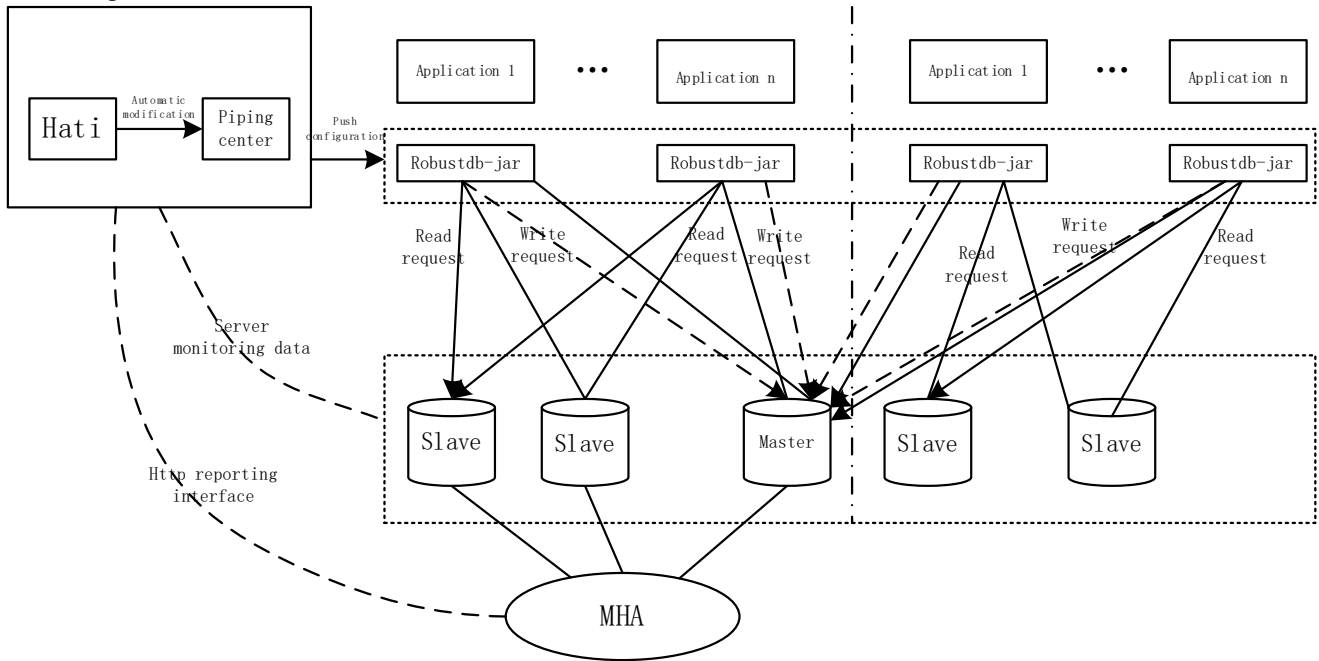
Hati

Automatic modification

Piping center

Push configuration

Application 1

Application n

Application 1

Application n

Robustdb-jar

Robustdb-jar

Robustdb-jar

Robustdb-jar

Read request

Write request

Read request

Write request

Read request

Write request

Read request

Server monitoring data

Slave

Slave

Master

Slave

Slave

Http reporting interface

MHA